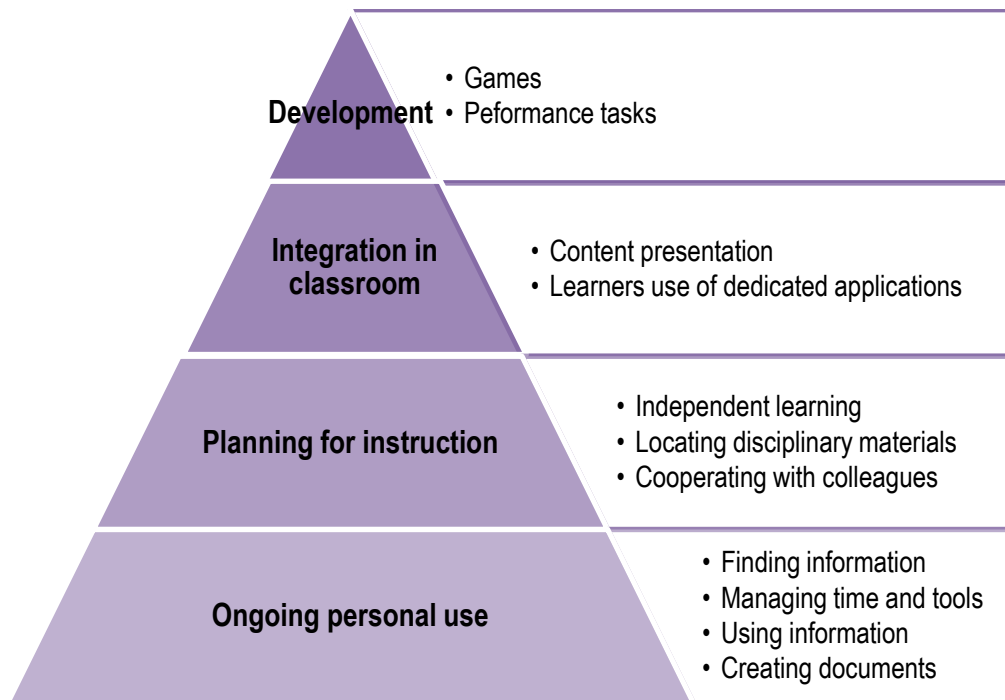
Development

• Games
• Peformance tasks

Integration in classroom

• Content presentation
• Learners use of dedicated applications

Planning for instruction

• Independent learning
• Locating disciplinary materials
• Cooperating with colleagues

Ongoing personal use

• Finding information
• Managing time and tools
• Using information
• Creating documents